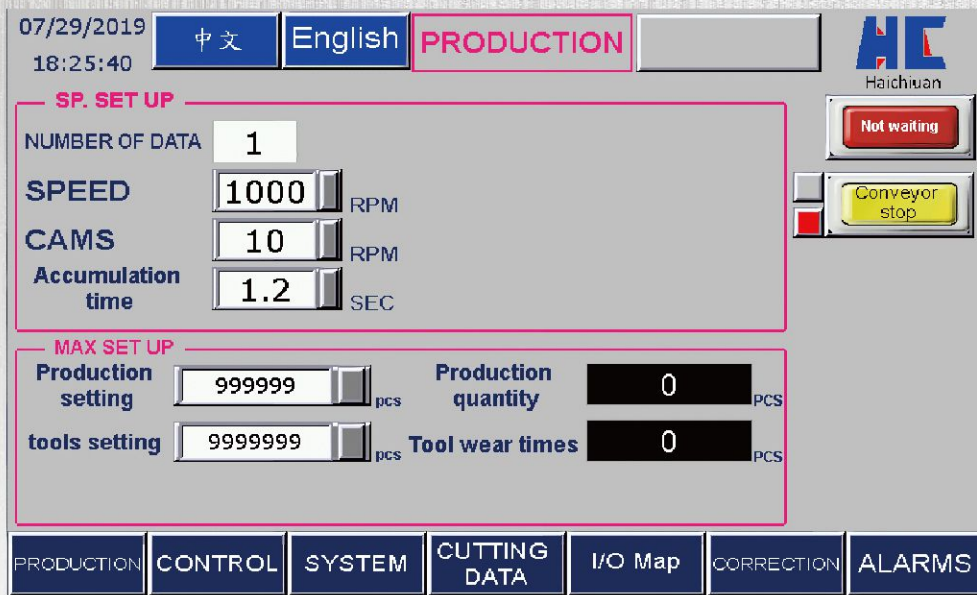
07/29/2019
18:25:40

中文

English

PRODUCTION

HC
Haichiuan

Not waiting

Conveyor stop

SP. SET UP

NUMBER OF DATA 1

SPEED 1000 RPM

CAMS 10 RPM

Accumulation time 1.2 SEC

MAX SET UP

Production setting 999999 pcs

Production quantity 0 PCS

tools setting 9999999 pcs

Tool wear times 0 PCS

PRODUCTION | CONTROL | SYSTEM | CUTTING DATA | I/O Map | CORRECTION | ALARMS